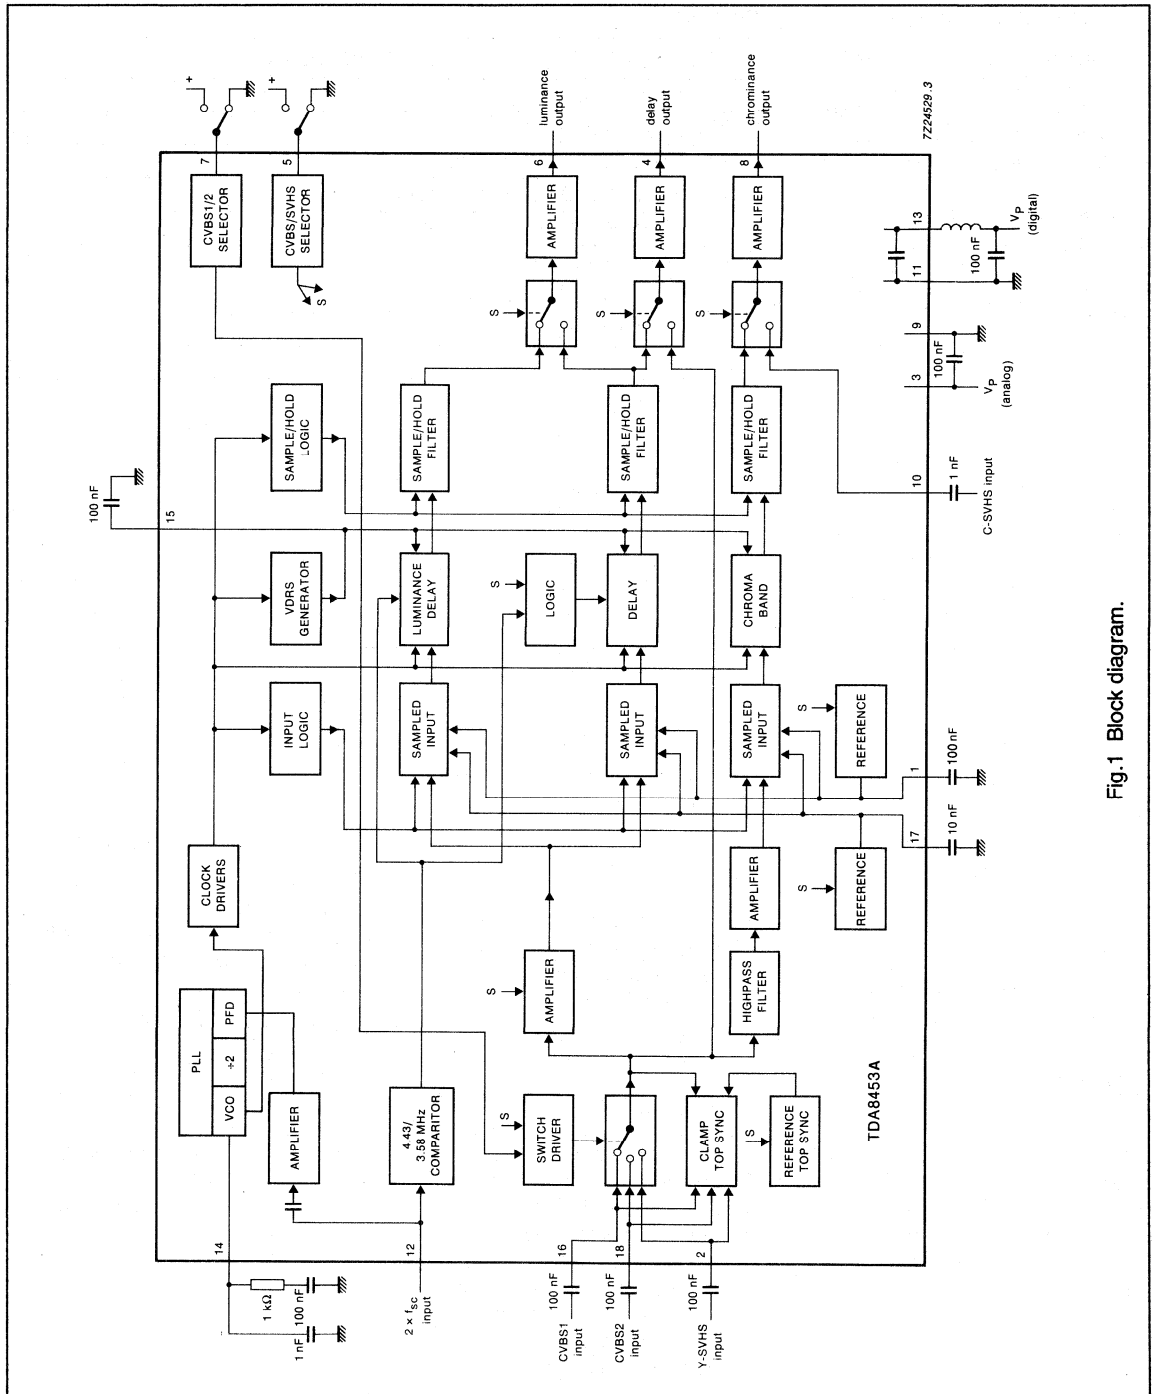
7Z24529.3

luminance output
delay output
chrominance output

7
5
6
4
8

CVBS1/2 SELECTOR
CVBS/SVHS SELECTOR
S

AMPLIFIER
AMPLIFIER
AMPLIFIER

13
11
100 nF
$V_P$ (digital)

S
S
S

SAMPLE/HOLD LOGIC
SAMPLE/HOLD FILTER
SAMPLE/HOLD FILTER
SAMPLE/HOLD FILTER

9
3
100 nF
$V_P$ (analog)

100 nF
15

VDRS GENERATOR
LUMINANCE DELAY
S
LOGIC
DELAY
CHROMA BAND

10
1 nF
C-SVHS input

INPUT LOGIC
SAMPLED INPUT
SAMPLED INPUT
SAMPLED INPUT
S
REFERENCE

1
100 nF

CLOCK DRIVERS
17
10 nF
S
REFERENCE
AMPLIFIER

PLL
VCO
÷2
PFD

S
AMPLIFIER
HIGHPASS FILTER

AMPLIFIER
4.43/ 3.58 MHz COMPARITOR
S
SWITCH DRIVER
CLAMP TOP SYNC
S
REFERENCE TOP SYNC

TDA8453A

14
1 kΩ
100 nF
1 nF

12
2 × $f_{sc}$ input

16
100 nF
CVBS1 input

18
100 nF
CVBS2 input

2
100 nF
Y-SVHS input

Fig.1 Block diagram.